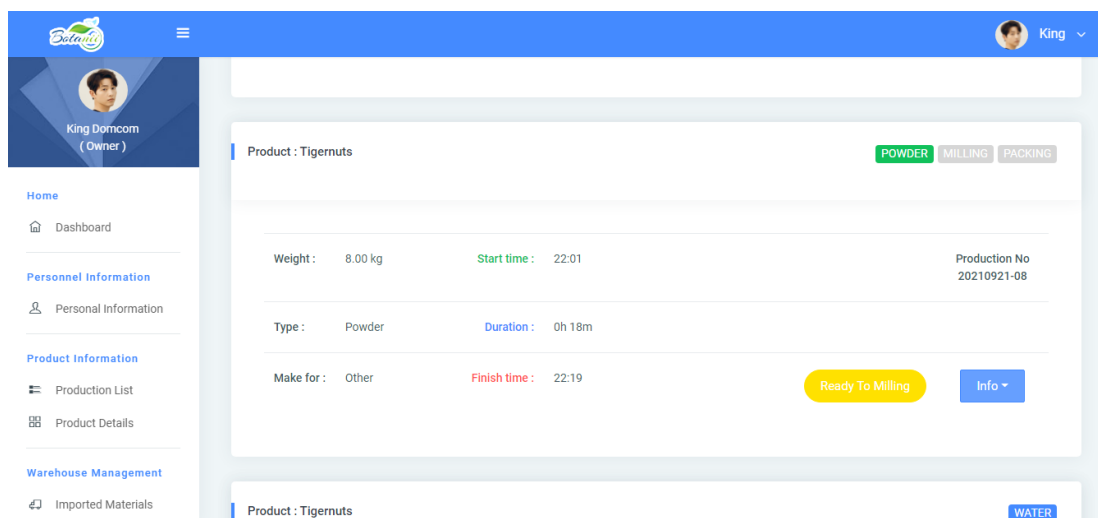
Botanic

King

King Domcom
( Owner )

Home

Dashboard

Personnel Information

Personal Information

Product Information

Production List

Product Details

Warehouse Management

Imported Materials

Product : Tigernuts

POWDER MILLING PACKING

Weight : 8.00 kg
Start time : 22:01
Production No 20210921-08

Type : Powder
Duration : 0h 18m

Make for : Other
Finish time : 22:19

Ready To Milling

Info

Product : Tigernuts

WATER